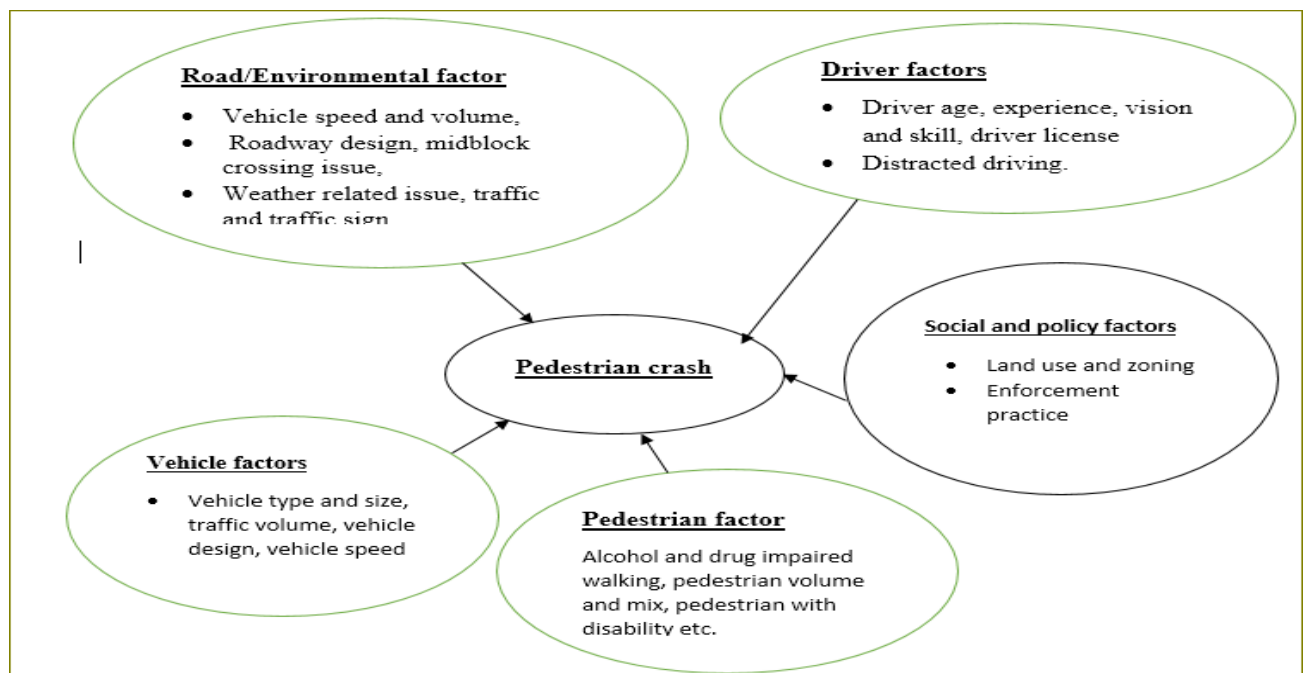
Road/Environmental factor

- Vehicle speed and volume,
- Roadway design, midblock crossing issue,
- Weather related issue, traffic and traffic sign

Driver factors

- Driver age, experience, vision and skill, driver license
- Distracted driving.

Social and policy factors

- Land use and zoning
- Enforcement practice

Pedestrian crash

Vehicle factors

- Vehicle type and size, traffic volume, vehicle design, vehicle speed

Pedestrian factor

Alcohol and drug impaired walking, pedestrian volume and mix, pedestrian with disability etc.